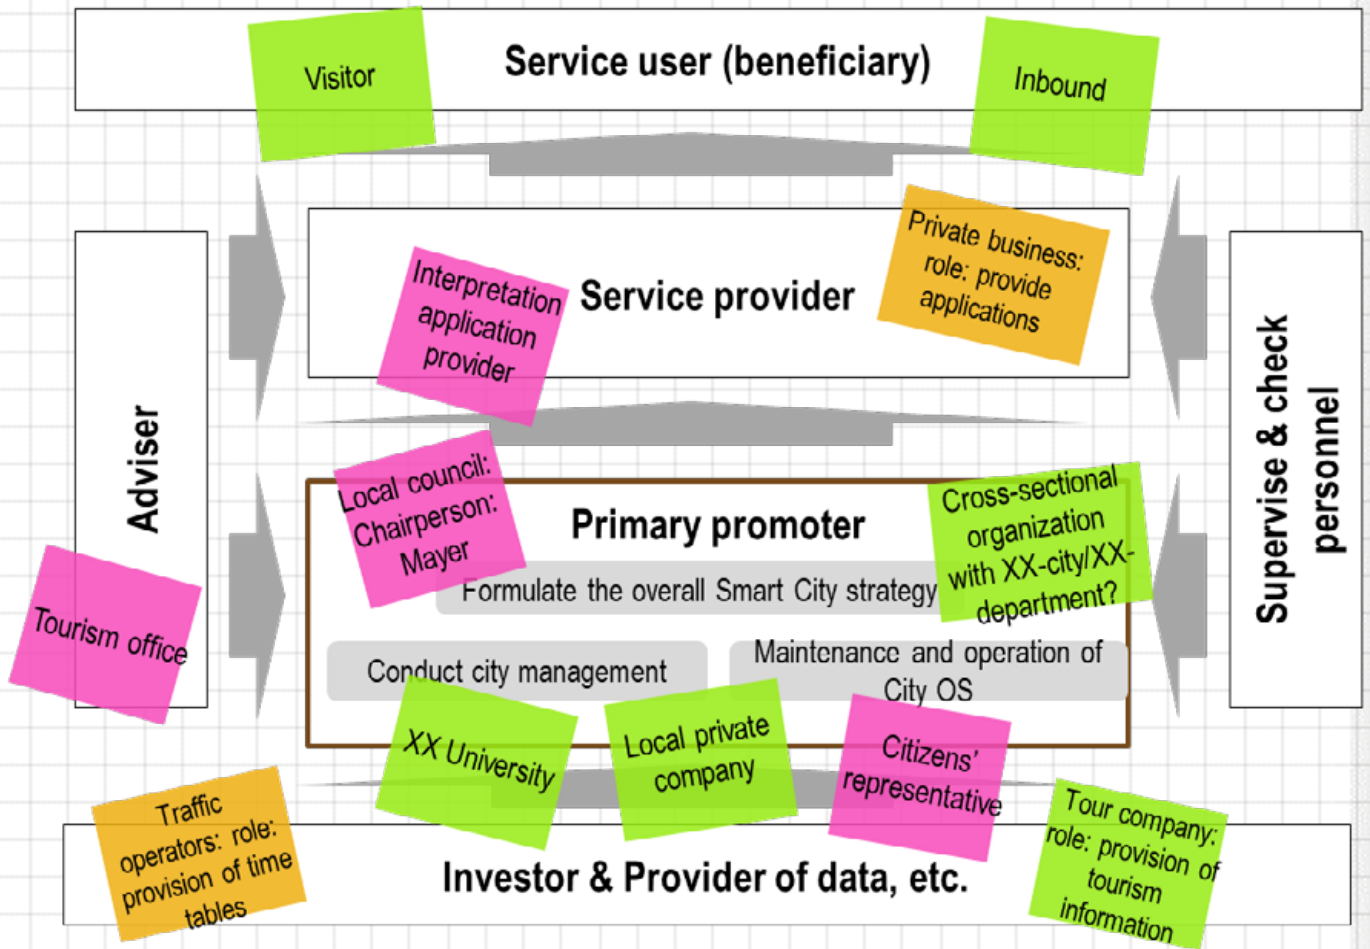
Visitor

Service user (beneficiary)

Inbound

Interpretation application provider

Service provider

Private business: role: provide applications

Adviser

Supervise & check personnel

Local council: Chairperson: Mayer

Primary promoter

Cross-sectional organization with XX-city/XX-department?

Formulate the overall Smart City strategy

Tourism office

Conduct city management

Maintenance and operation of City OS

XX University

Local private company

Citizens' representative

Traffic operators: role: provision of time tables

Investor & Provider of data, etc.

Tour company: role: provision of tourism information